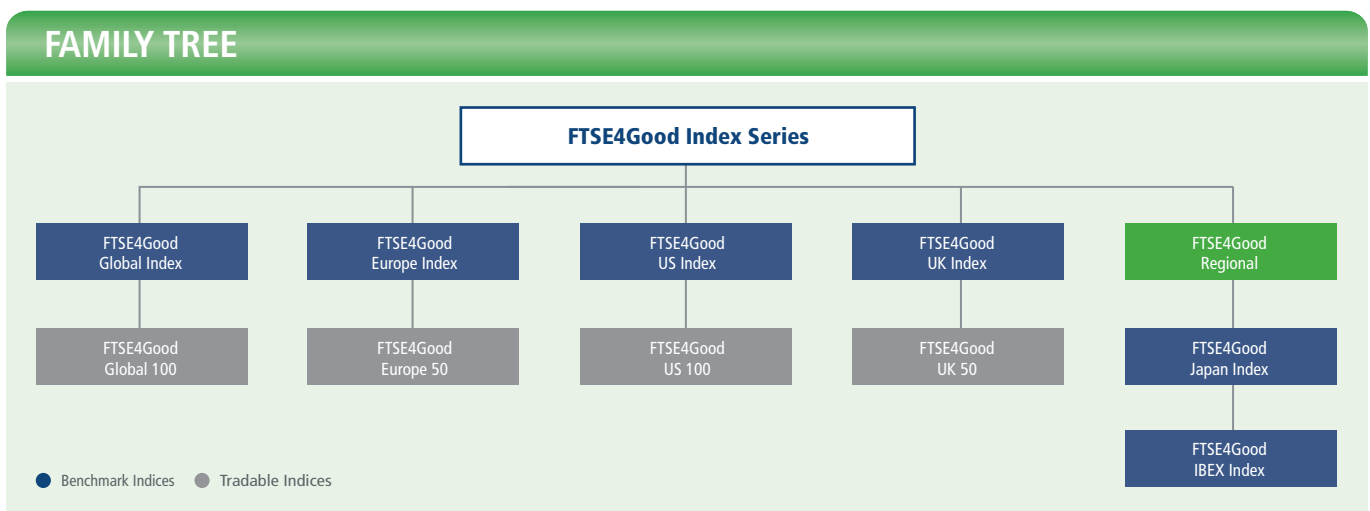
FAMILY TREE

FTSE4Good Index Series

FTSE4Good Global Index

FTSE4Good Global 100

FTSE4Good Europe Index

FTSE4Good Europe 50

FTSE4Good US Index

FTSE4Good US 100

FTSE4Good UK Index

FTSE4Good UK 50

FTSE4Good Regional

FTSE4Good Japan Index

FTSE4Good IBEX Index

Benchmark Indices Tradable Indices